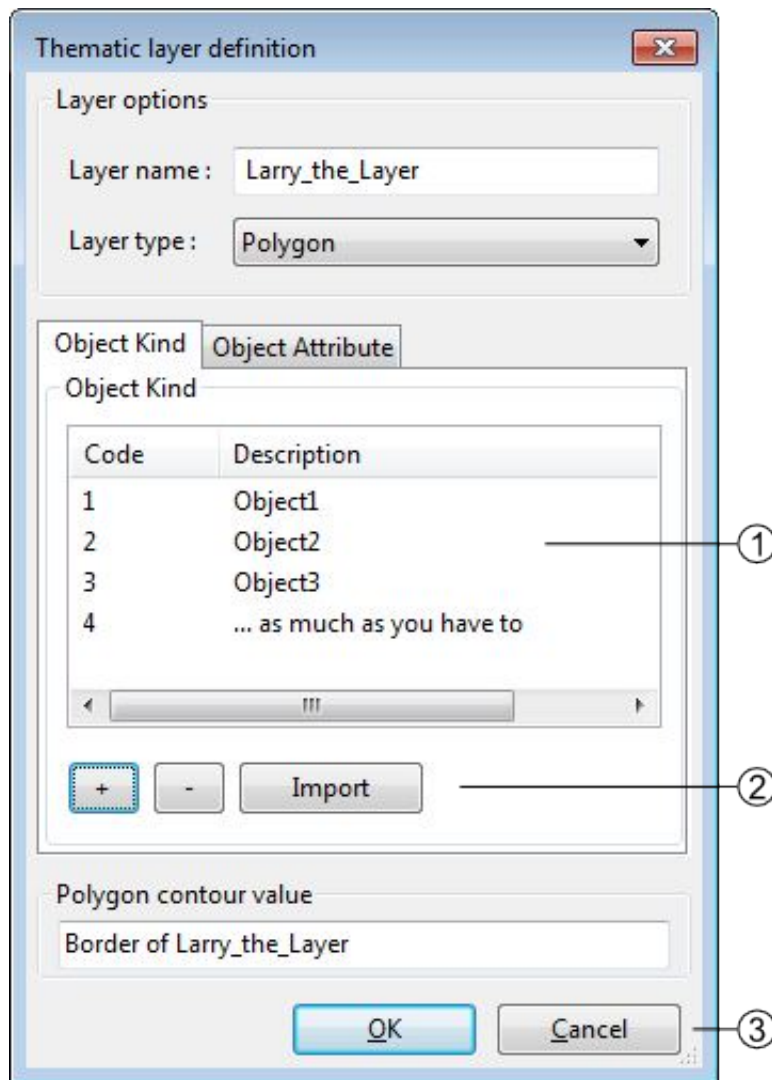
Thematic layer definition

Layer options

Layer name : Larry_the_Layer

Layer type : Polygon

Object Kind | Object Attribute

Object Kind

| Code | Description |
|---|---|
| 1 | Object1 |
| 2 | Object2 |
| 3 | Object3 |
| 4 | ... as much as you have to |

①

+ - Import

②

Polygon contour value

Border of Larry_the_Layer

OK Cancel

③